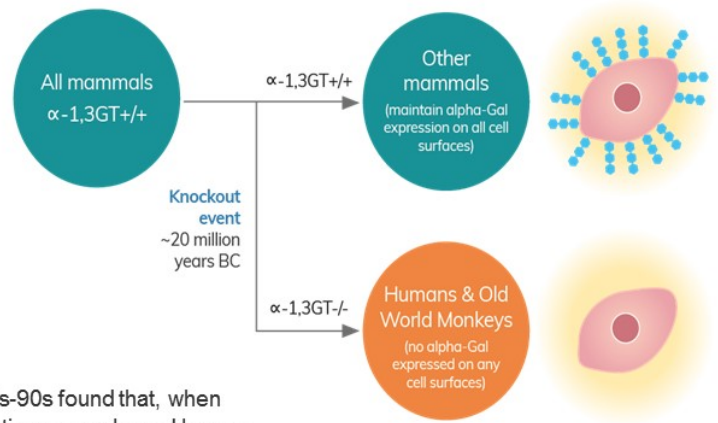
All mammals
α-1,3GT+/+

α-1,3GT+/+

Other mammals
(maintain alpha-Gal expression on all cell surfaces)

Knockout event
~20 million years BC

α-1,3GT-/-

Humans & Old World Monkeys
(no alpha-Gal expressed on any cell surfaces)

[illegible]s-90s found that, when
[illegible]